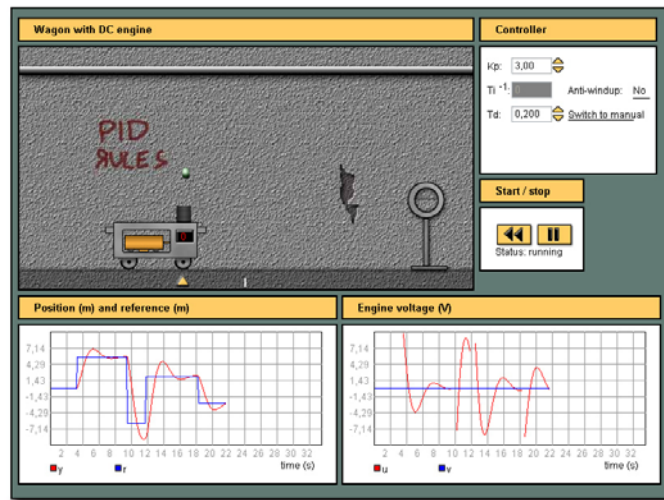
Wagon with DC engine

Controller

Kp: 3,00

Ti $^{-1}$:

Anti-windup: No

Td: 0,200

Switch to manual

PID RULES

Start / stop

Status: running

Position (m) and reference (m)

| 7,14 |
|---|
| 4,29 |
| 1,43 |
| -1,43 |
| -4,29 |
| -7,14 |

2 4 6 8 10 12 14 16 18 20 22 24 26 28 30 32

time (s)

y r

Engine voltage (V)

| 7,14 |
|---|
| 4,29 |
| 1,43 |
| -1,43 |
| -4,29 |
| -7,14 |

2 4 6 8 10 12 14 16 18 20 22 24 26 28 30 32

time (s)

u v